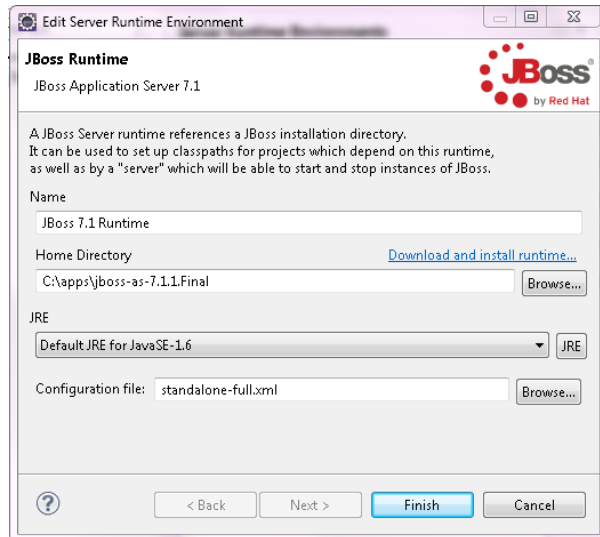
Edit Server Runtime Environment

JBoss Runtime

JBoss Application Server 7.1

JBoss by Red Hat

A JBoss Server runtime references a JBoss installation directory. It can be used to set up classpaths for projects which depend on this runtime, as well as by a "server" which will be able to start and stop instances of JBoss.

Name

JBoss 7.1 Runtime

Home Directory

Download and install runtime...

C:\apps\jboss-as-7.1.1.Final

Browse...

JRE

Default JRE for JavaSE-1.6

JRE

Configuration file: standalone-full.xml

Browse...

?

< Back

Next >

Finish

Cancel